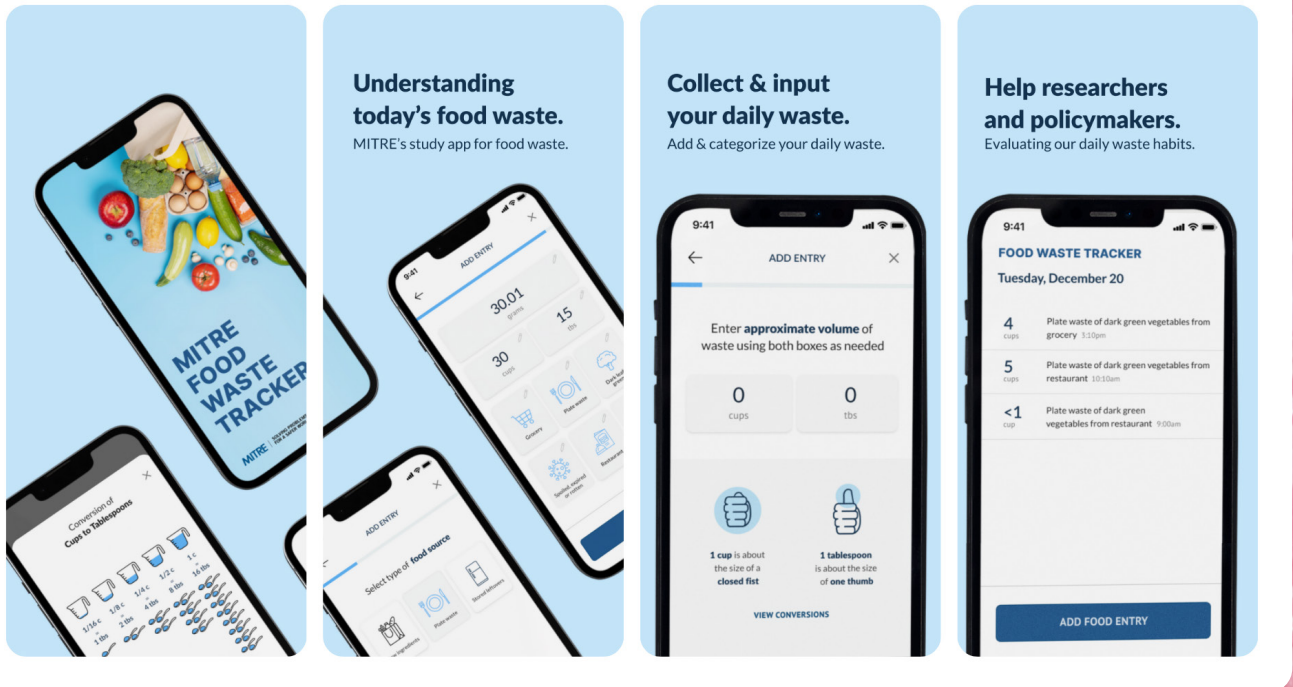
MITRE FOOD WASTE TRACKER

MITRE

Conversion of Cups to Tablespoons

1/16 c = 1 tbs

1/8 c = 2 tbs

1/4 c = 4 tbs

1/2 c = 8 tbs

1 c = 16 tbs

Understanding today's food waste.

MITRE's study app for food waste.

9:41

ADD ENTRY

30.01 grams

15 tbs

30 cups

Grocery

Plate waste

Dark leafy greens

Spoiled, expired or rotten

Restaurant

ADD ENTRY

Select type of food source

Plate waste

Stored leftovers

Collect & input your daily waste.

Add & categorize your daily waste.

9:41

ADD ENTRY

Enter approximate volume of waste using both boxes as needed

0 cups

0 tbs

1 cup is about the size of a closed fist

1 tablespoon is about the size of one thumb

VIEW CONVERSIONS

Help researchers and policymakers.

Evaluating our daily waste habits.

9:41

FOOD WASTE TRACKER

Tuesday, December 20

4 cups Plate waste of dark green vegetables from grocery 3:10pm

5 cups Plate waste of dark green vegetables from restaurant 10:10am

<1 cup Plate waste of dark green vegetables from restaurant 9:00am

ADD FOOD ENTRY